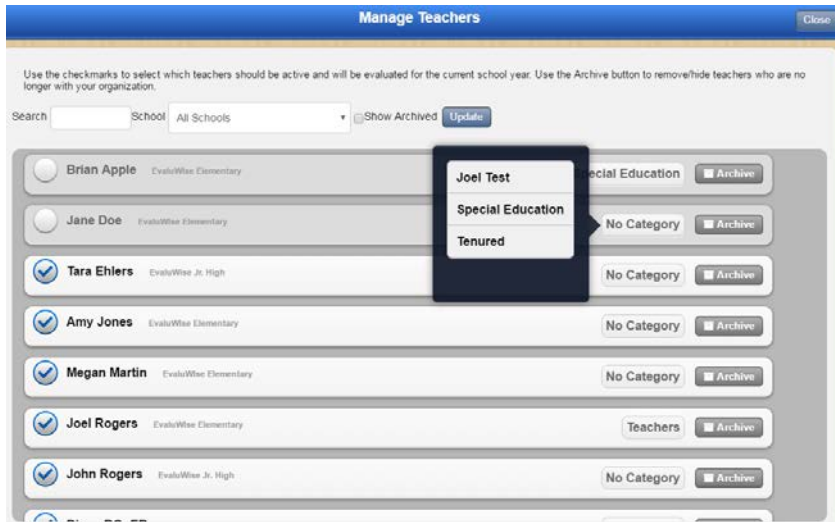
Manage Teachers

Close

Use the checkmarks to select which teachers should be active and will be evaluated for the current school year. Use the Archive button to remove/hide teachers who are no longer with your organization.

Search

School All Schools

Show Archived

Update

Brian Apple EvaluWise Elementary

ecial Education

Archive

Jane Doe EvaluWise Elementary

No Category

Archive

Joel Test

Special Education

Tenured

Tara Ehlers EvaluWise Jr. High

No Category

Archive

Amy Jones EvaluWise Elementary

No Category

Archive

Megan Martin EvaluWise Elementary

No Category

Archive

Joel Rogers EvaluWise Elementary

Teachers

Archive

John Rogers EvaluWise Jr. High

No Category

Archive

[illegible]